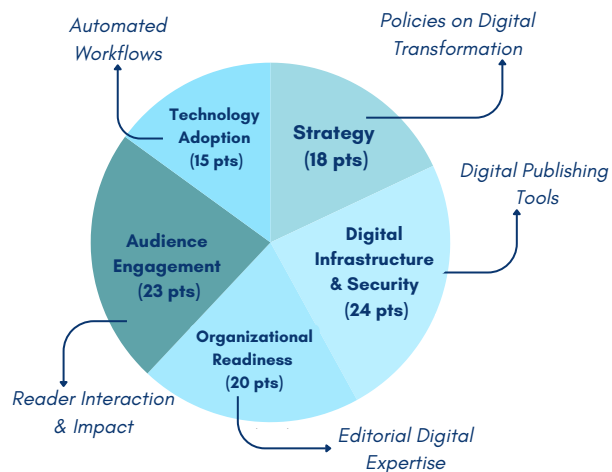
Automated Workflows

Policies on Digital Transformation

Technology Adoption (15 pts)

Strategy (18 pts)

Digital Publishing Tools

Audience Engagement (23 pts)

Digital Infrastructure & Security (24 pts)

Organizational Readiness (20 pts)

Reader Interaction & Impact

Editorial Digital Expertise